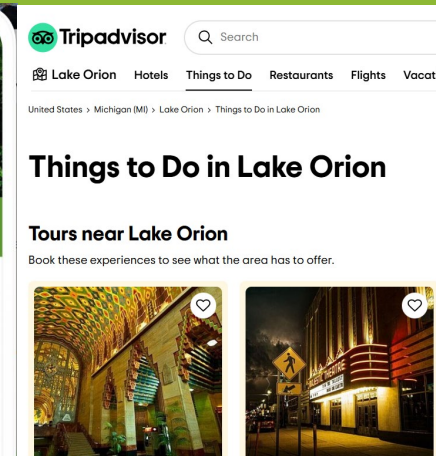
Tripadvisor

Search

Lake Orion Hotels Things to Do Restaurants Flights Vacat

United States › Michigan (MI) › Lake Orion › Things to Do in Lake Orion

Things to Do in Lake Orion

Tours near Lake Orion

Book these experiences to see what the area has to offer.

THEATRE